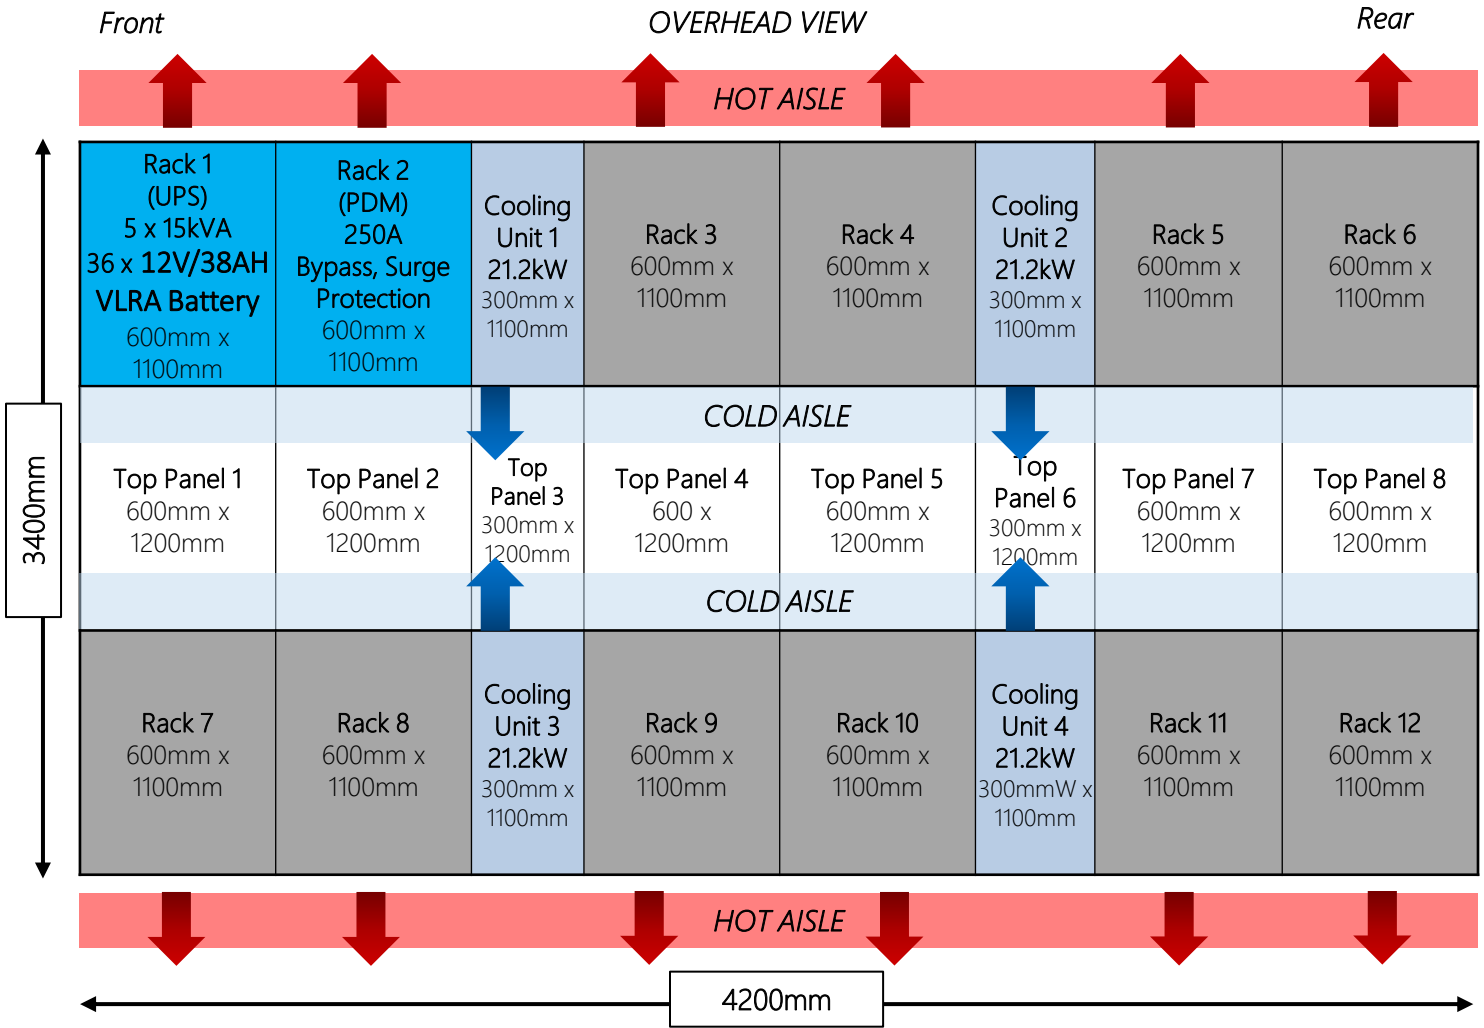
Front

OVERHEAD VIEW

Rear

HOT AISLE

| Rack 1 (UPS) 5 x 15kVA 36 x 12V/38AH VLRA Battery 600mm x 1100mm | Rack 2 (PDM) 250A Bypass, Surge Protection 600mm x 1100mm | Cooling Unit 1 21.2kW 300mm x 1100mm | Rack 3 600mm x 1100mm | Rack 4 600mm x 1100mm | Cooling Unit 2 21.2kW 300mm x 1100mm | Rack 5 600mm x 1100mm | Rack 6 600mm x 1100mm |
|---|---|---|---|---|---|---|---|

COLD AISLE

| Top Panel 1 600mm x 1200mm | Top Panel 2 600mm x 1200mm | Top Panel 3 300mm x 1200mm | Top Panel 4 600 x 1200mm | Top Panel 5 600mm x 1200mm | Top Panel 6 300mm x 1200mm | Top Panel 7 600mm x 1200mm | Top Panel 8 600mm x 1200mm |
|---|---|---|---|---|---|---|---|

COLD AISLE

| Rack 7 600mm x 1100mm | Rack 8 600mm x 1100mm | Cooling Unit 3 21.2kW 300mm x 1100mm | Rack 9 600mm x 1100mm | Rack 10 600mm x 1100mm | Cooling Unit 4 21.2kW 300mmW x 1100mm | Rack 11 600mm x 1100mm | Rack 12 600mm x 1100mm |
|---|---|---|---|---|---|---|---|

3400mm

HOT AISLE

4200mm